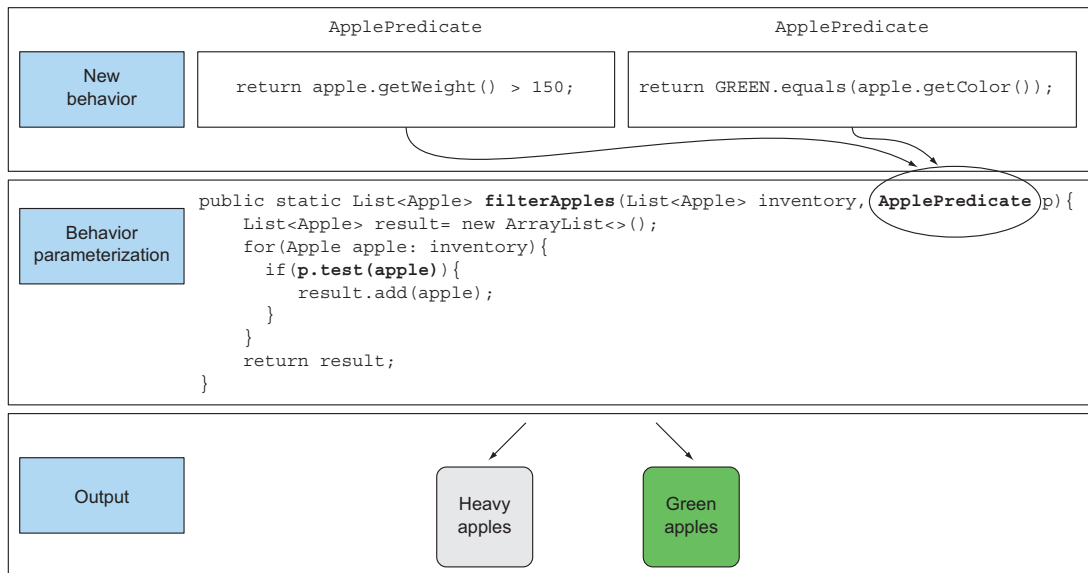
New behavior

ApplePredicate

return apple.getWeight() > 150;

ApplePredicate

return GREEN.equals(apple.getColor());

Behavior parameterization

public static List<Apple> filterApples(List<Apple> inventory, ApplePredicate p){
    List<Apple> result= new ArrayList<>();
    for(Apple apple: inventory){
      if(p.test(apple)){
        result.add(apple);
      }
    }
    return result;
}

Output

Heavy apples

Green apples